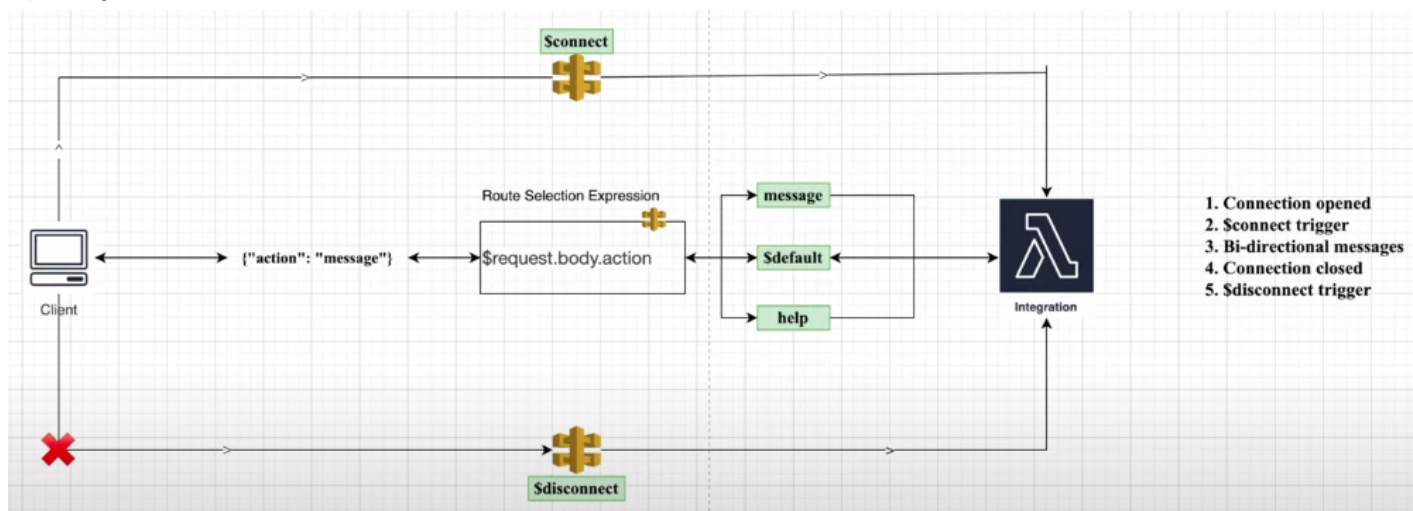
$connect

Route Selection Expression

message

Client

{"action": "message"}

$request.body.action

$default

help

Integration

1. Connection opened
2. $connect trigger
3. Bi-directional messages
4. Connection closed
5. $disconnect trigger

$disconnect